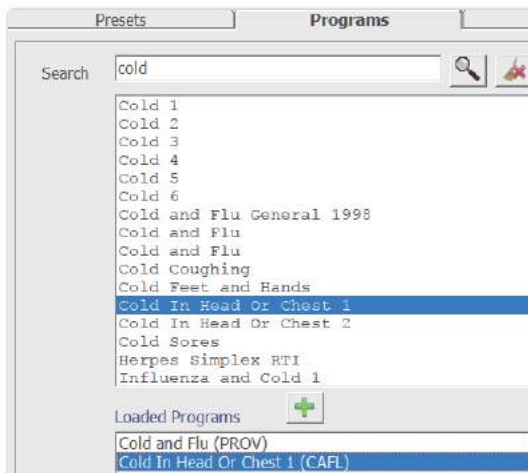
Presets | Programs

Search cold

Cold 1
Cold 2
Cold 3
Cold 4
Cold 5
Cold 6
Cold and Flu General 1998
Cold and Flu
Cold and Flu
Cold Coughing
Cold Feet and Hands
Cold In Head Or Chest 1
Cold In Head Or Chest 2
Cold Sores
Herpes Simplex RTI
Influenza and Cold 1

Loaded Programs

Cold and Flu (PROV)
Cold In Head Or Chest 1 (CAFL)